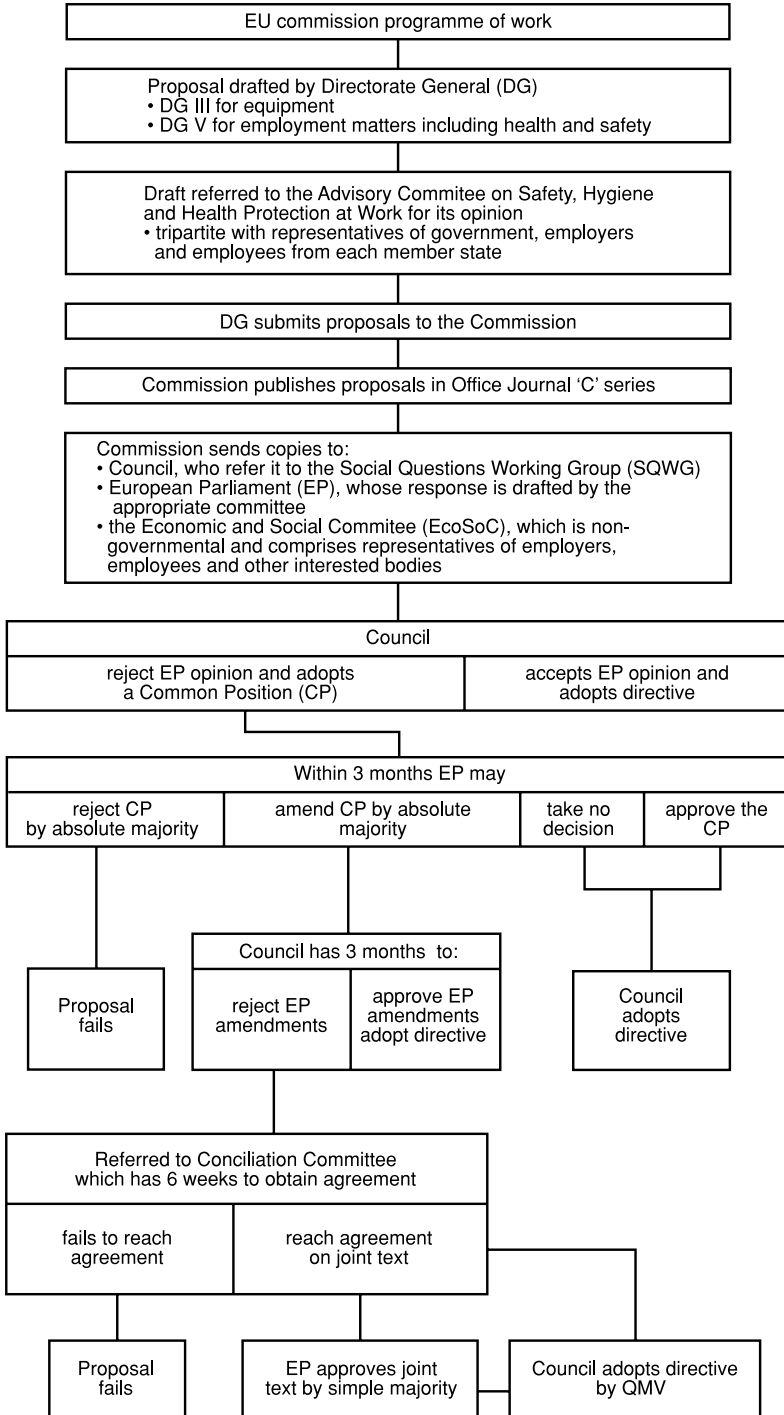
EU commission programme of work

Proposal drafted by Directorate General (DG)
• DG III for equipment
• DG V for employment matters including health and safety

Draft referred to the Advisory Commitee on Safety, Hygiene and Health Protection at Work for its opinion
• tripartite with representatives of government, employers and employees from each member state

DG submits proposals to the Commission

Commission publishes proposals in Office Journal 'C' series

Commission sends copies to:
• Council, who refer it to the Social Questions Working Group (SQWG)
• European Parliament (EP), whose response is drafted by the appropriate committee
• the Economic and Social Commitee (EcoSoC), which is non-governmental and comprises representatives of employers, employees and other interested bodies

Council

reject EP opinion and adopts a Common Position (CP)

accepts EP opinion and adopts directive

Within 3 months EP may

reject CP by absolute majority

amend CP by absolute majority

take no decision

approve the CP

Proposal fails

Council has 3 months to:

reject EP amendments

approve EP amendments adopt directive

Council adopts directive

Referred to Conciliation Committee which has 6 weeks to obtain agreement

fails to reach agreement

reach agreement on joint text

Proposal fails

EP approves joint text by simple majority

Council adopts directive by QMV